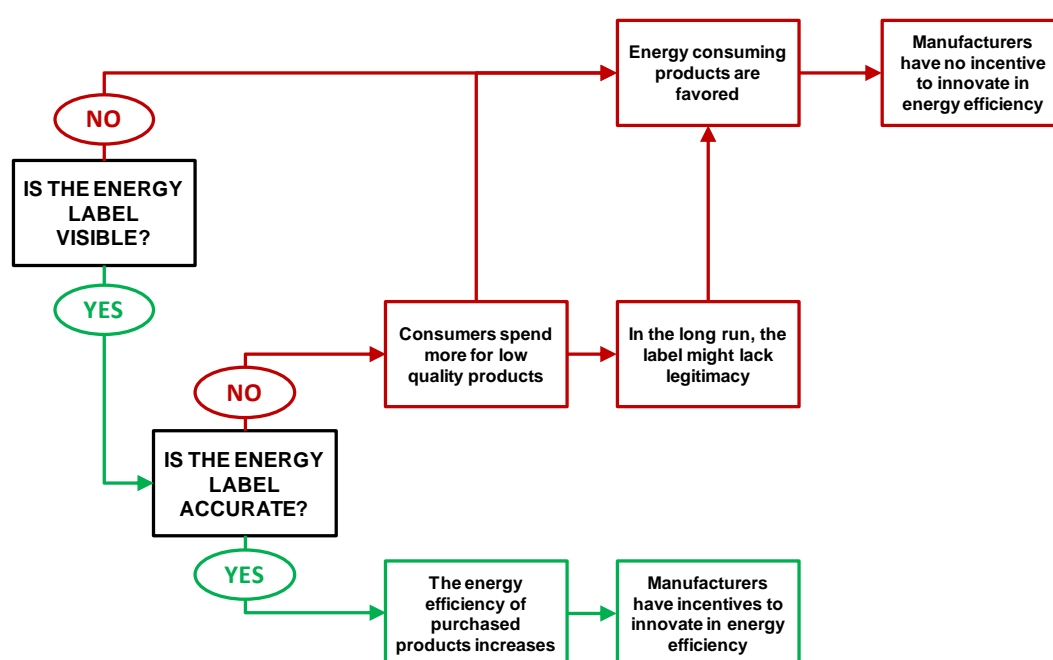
Energy consuming products are favored

Manufacturers have no incentive to innovate in energy efficiency

NO

IS THE ENERGY LABEL VISIBLE?

YES

Consumers spend more for low quality products

In the long run, the label might lack legitimacy

NO

IS THE ENERGY LABEL ACCURATE?

YES

The energy efficiency of purchased products increases

Manufacturers have incentives to innovate in energy efficiency